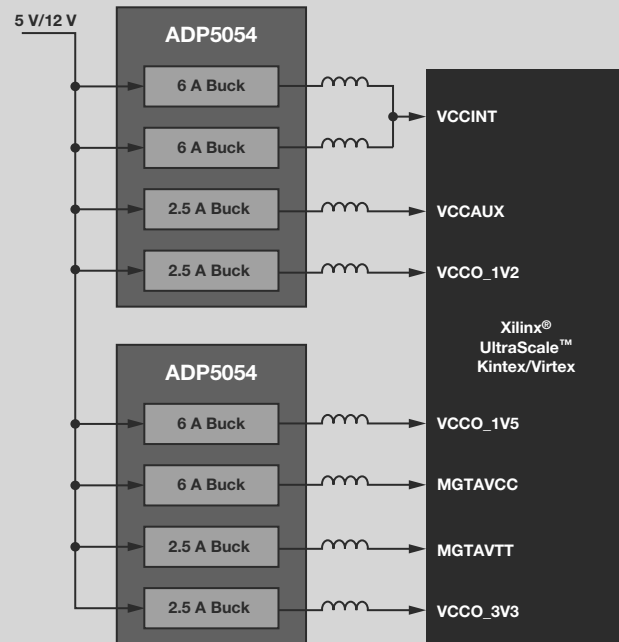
5 V/12 V

ADP5054

6 A Buck

6 A Buck

2.5 A Buck

2.5 A Buck

VCCINT

VCCAUX

VCCO_1V2

Xilinx®
UltraScale™
Kintex/Virtex

ADP5054

6 A Buck

6 A Buck

2.5 A Buck

2.5 A Buck

VCCO_1V5

MGTAVCC

MGTAVTT

VCCO_3V3